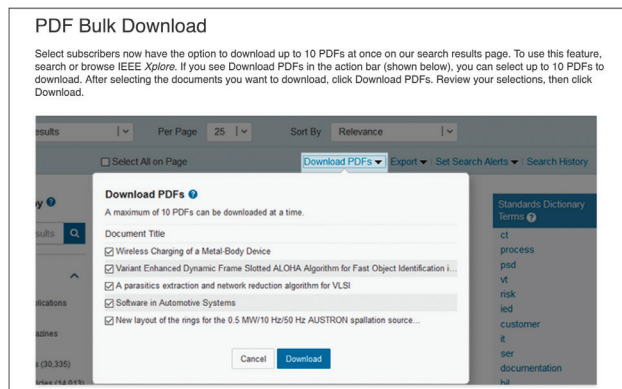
PDF Bulk Download

Select subscribers now have the option to download up to 10 PDFs at once on our search results page. To use this feature, search or browse IEEE Xplore. If you see Download PDFs in the action bar (shown below), you can select up to 10 PDFs to download. After selecting the documents you want to download, click Download PDFs. Review your selections, then click Download.

esults | Per Page 25 | Sort By Relevance |

Select All on Page Download PDFs Export Set Search Alerts | Search History

y ?

sults

plications

azines

s (30,335)

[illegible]

Download PDFs ?

A maximum of 10 PDFs can be downloaded at a time.

Document Title

Wireless Charging of a Metal-Body Device

Variant Enhanced Dynamic Frame Slotted ALOHA Algorithm for Fast Object Identification i...

A parasitics extraction and network reduction algorithm for VLSI

Software in Automotive Systems

New layout of the rings for the 0.5 MW/10 Hz/50 Hz AUSTRON spallation source...

Cancel Download

Standards Dictionary Terms ?

ct
process
psd
vt
risk
ied
customer
it
ser
documentation
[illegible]